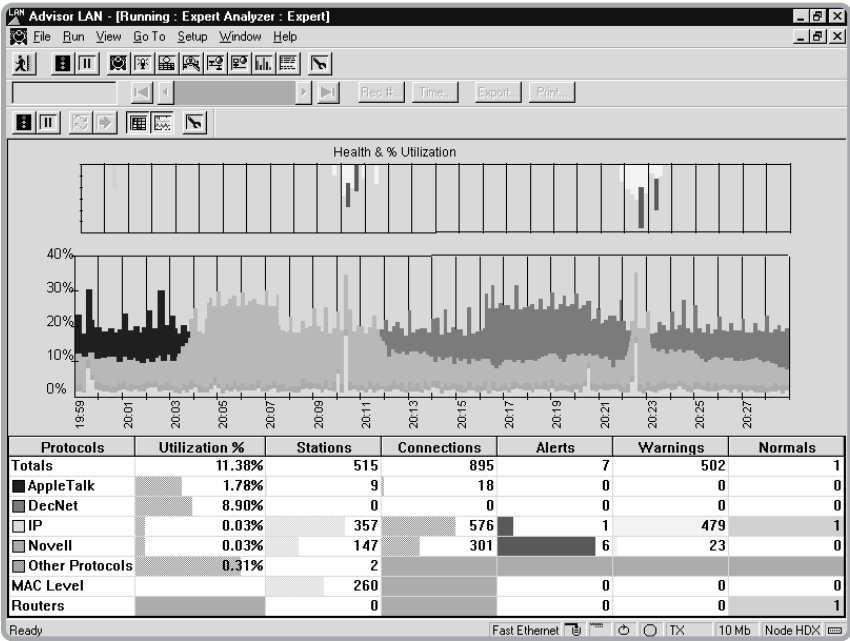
Advisor LAN - [Running : Expert Analyzer : Expert]

File Run View Go To Setup Window Help

Rec #... Time... Export... Print...

Health & % Utilization

40%
30%
20%
10%
0%

19:59 20:01 20:03 20:05 20:07 20:09 20:11 20:13 20:15 20:17 20:19 20:21 20:23 20:25 20:27

| Protocols | Utilization % | Stations | Connections | Alerts | Warnings | Normals |
|---|---|---|---|---|---|---|
| Totals | 11.38% | 515 | 895 | 7 | 502 | 1 |
| AppleTalk | 1.78% | 9 | 18 | 0 | 0 | 0 |
| DecNet | 8.90% | 0 | 0 | 0 | 0 | 0 |
| IP | 0.03% | 357 | 576 | 1 | 479 | 1 |
| Novell | 0.03% | 147 | 301 | 6 | 23 | 0 |
| Other Protocols | 0.31% | 2 | | | | |
| MAC Level | | 260 | | 0 | 0 | 0 |
| Routers | | 0 | | 0 | 0 | 1 |

Ready | Fast Ethernet | TX | 10 Mb | Node HDX